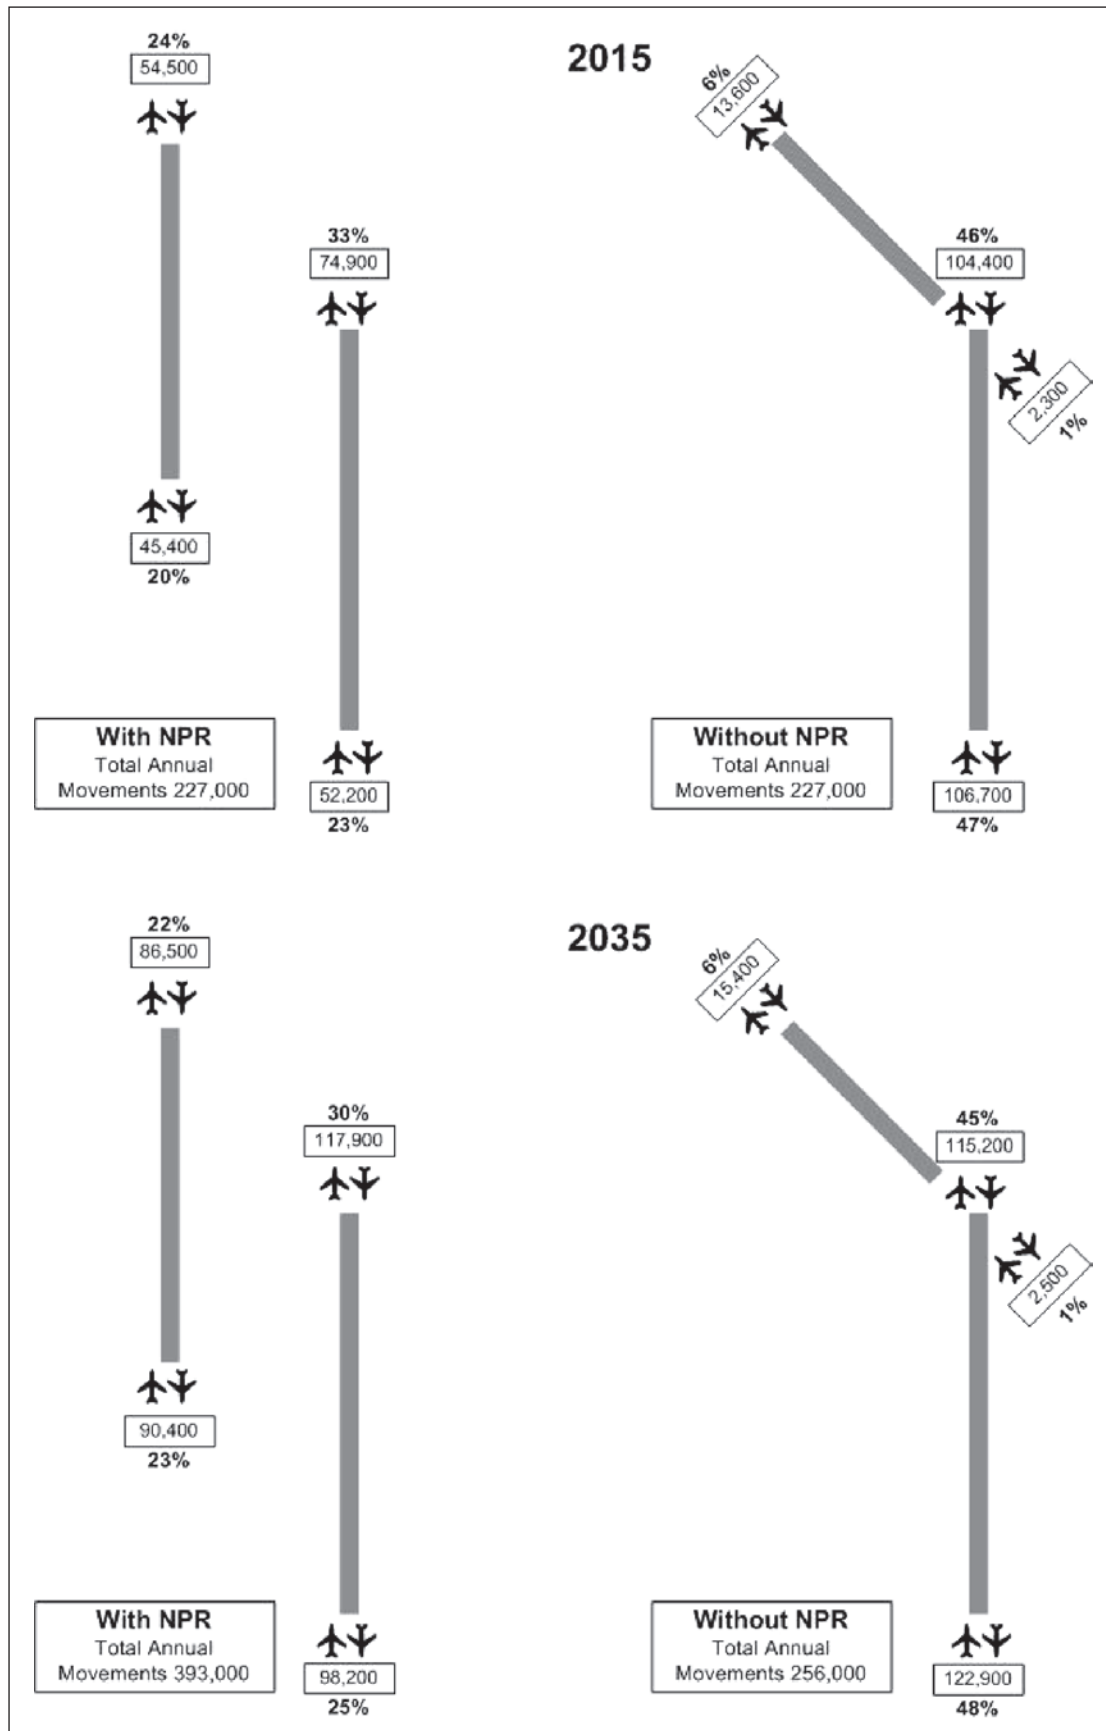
24%
54,500

2015

6%
13,600

33%
74,900

46%
104,400

2,300
1%

45,400
20%

**With NPR**
Total Annual
Movements 227,000

52,200
23%

**Without NPR**
Total Annual
Movements 227,000

106,700
47%

22%
86,500

2035

6%
15,400

30%
117,900

45%
115,200

2,500
1%

90,400
23%

**With NPR**
Total Annual
Movements 393,000

98,200
25%

**Without NPR**
Total Annual
Movements 256,000

122,900
48%